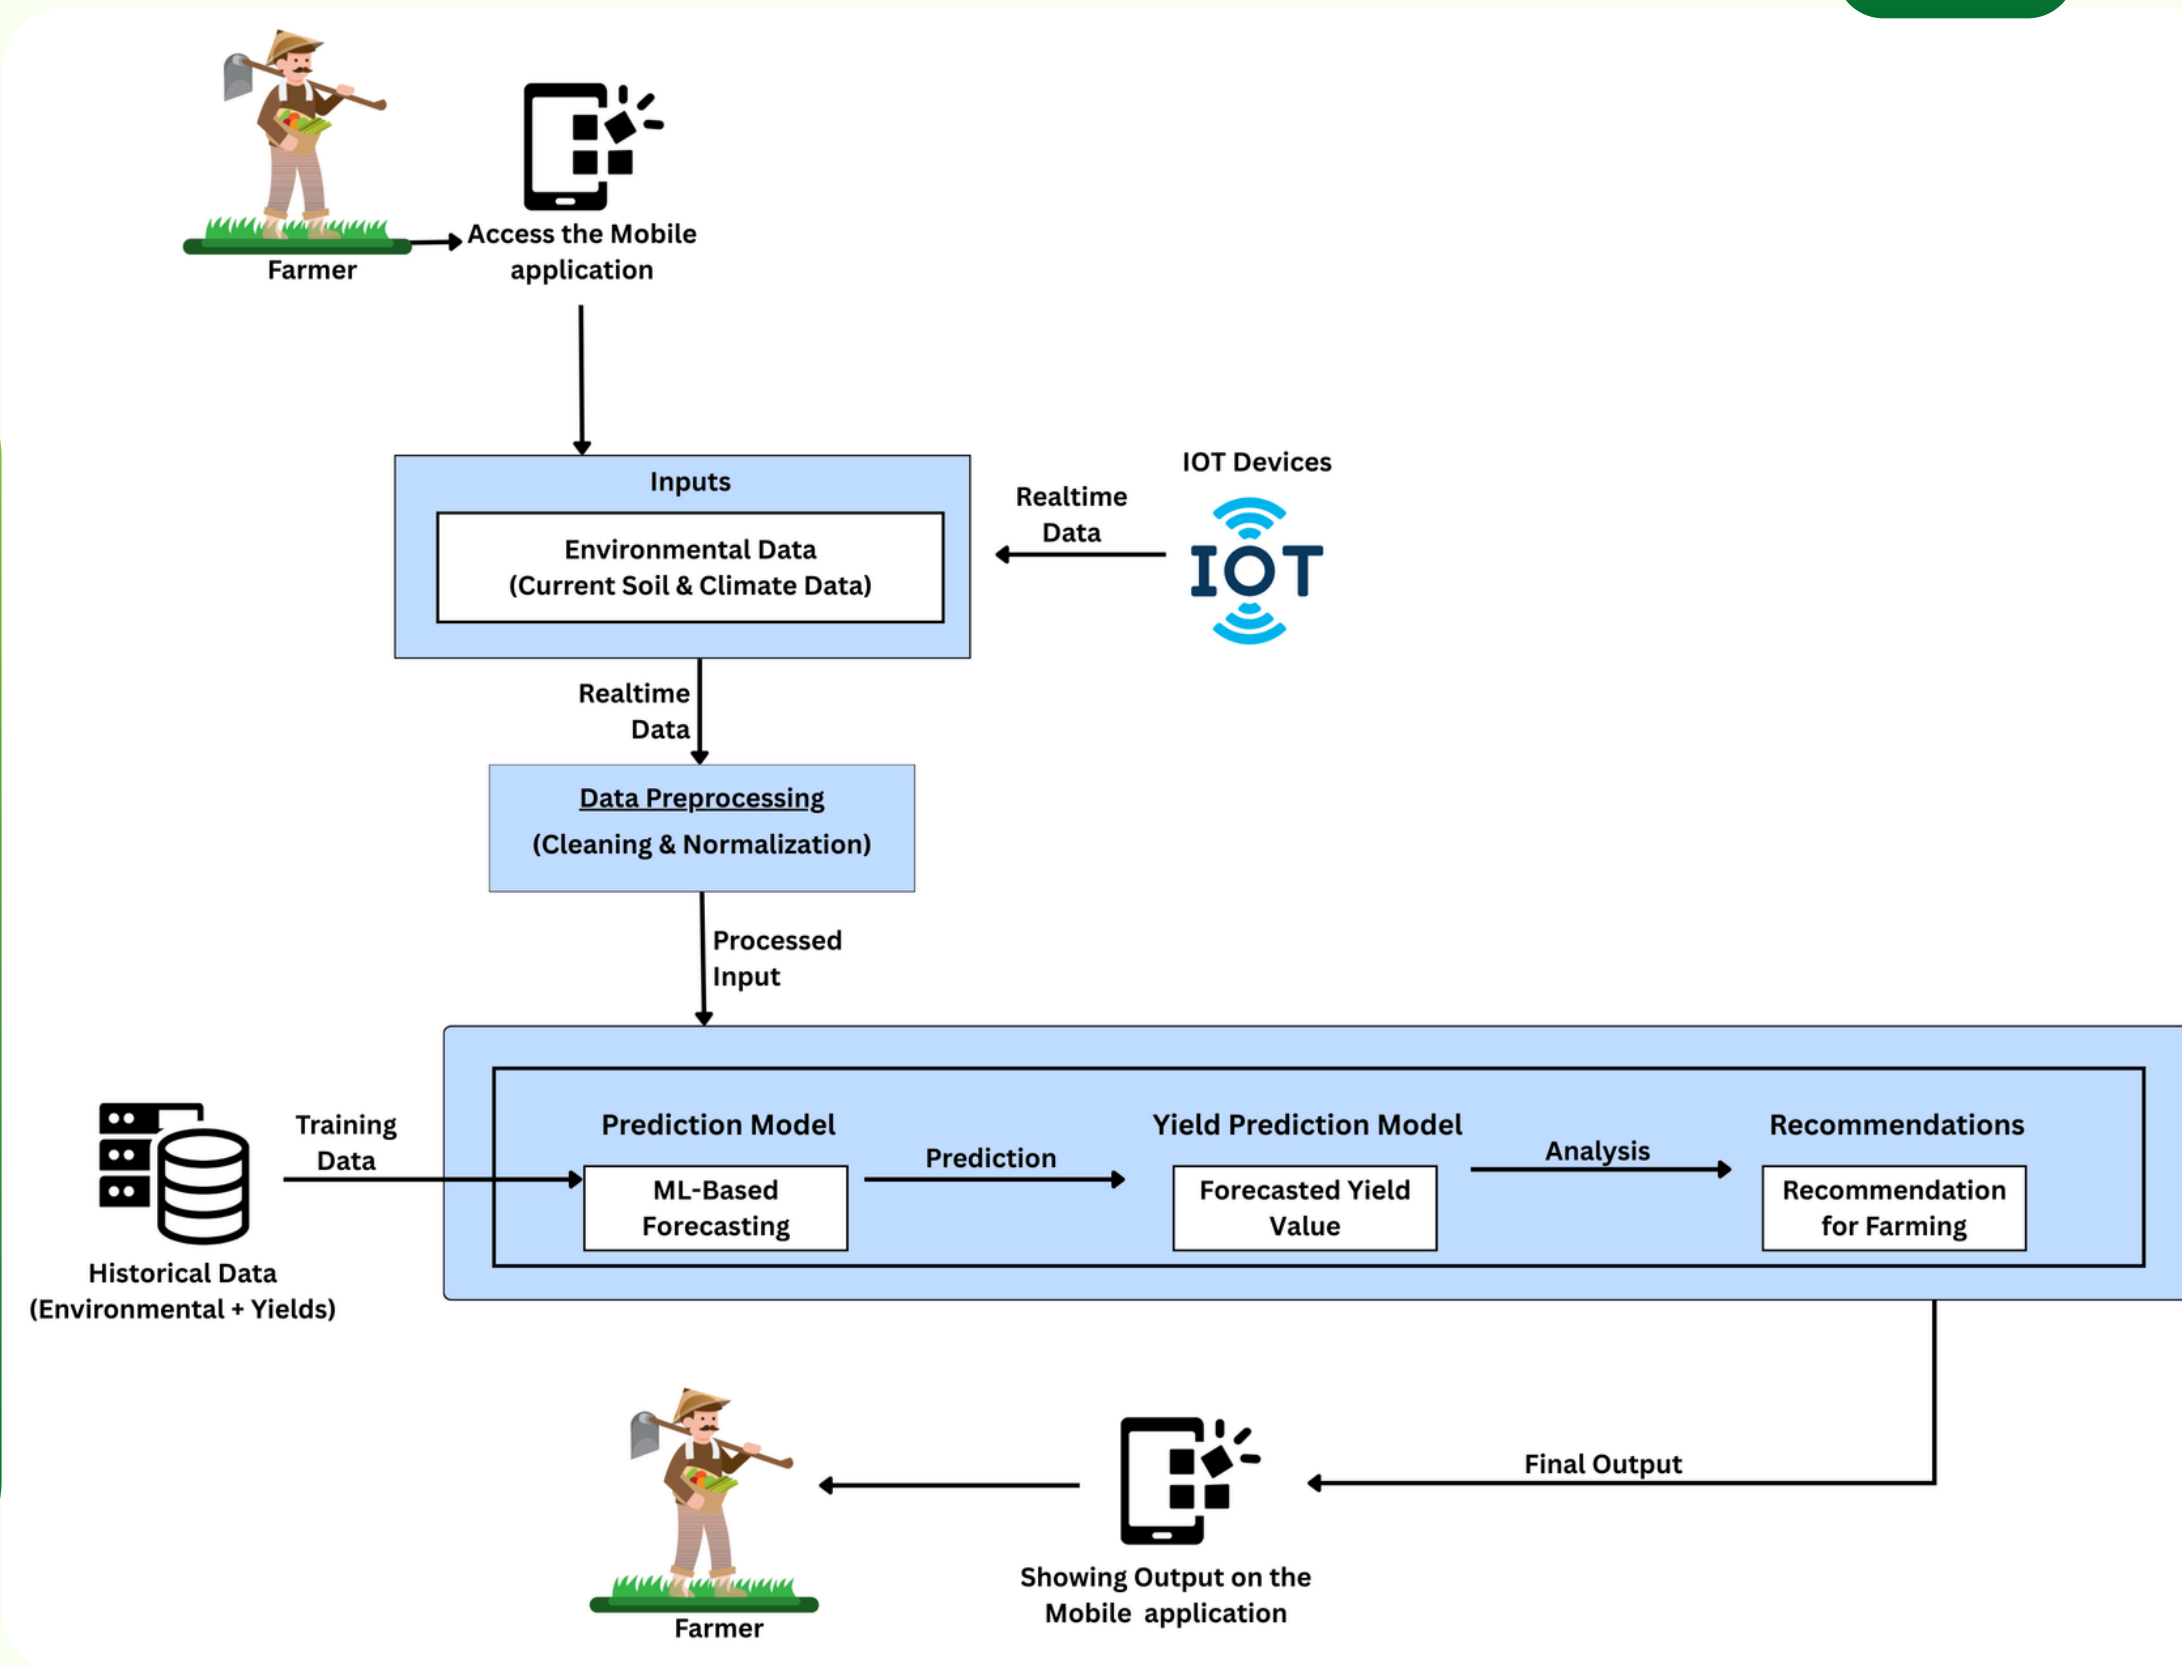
Farmer

Access the Mobile application

Inputs

Environmental Data (Current Soil & Climate Data)

IOT Devices

Realtime Data

IOT

Realtime Data

Data Preprocessing

(Cleaning & Normalization)

Processed Input

Training Data

Historical Data (Environmental + Yields)

Prediction Model

ML-Based Forecasting

Prediction

Yield Prediction Model

Forecasted Yield Value

Analysis

Recommendations

Recommendation for Farming

Final Output

Showing Output on the Mobile application

Farmer